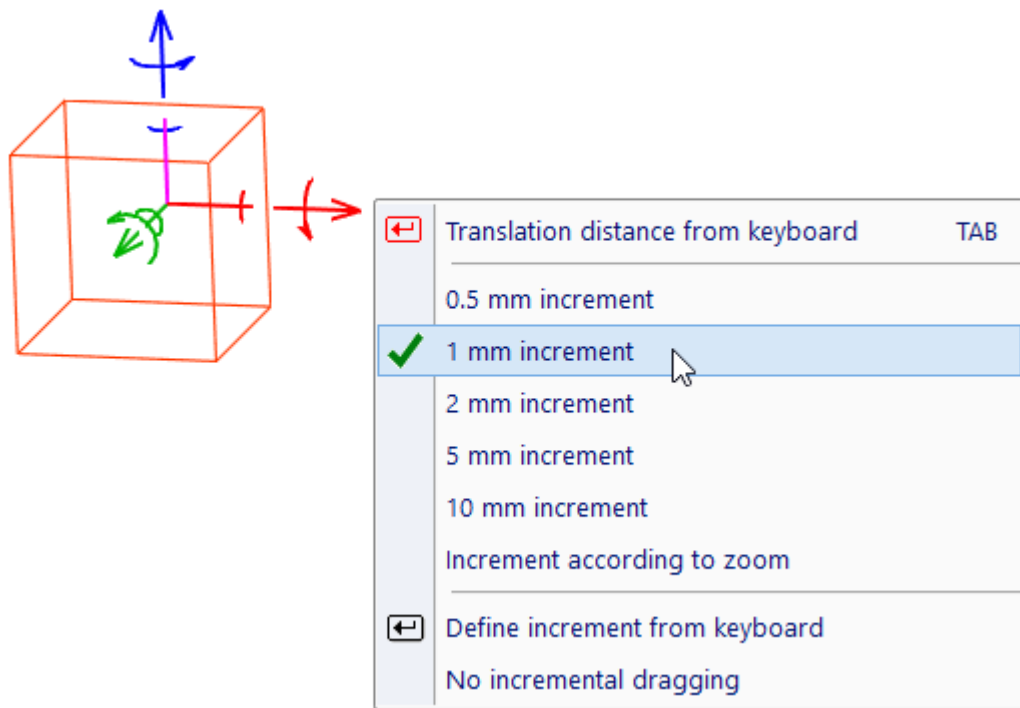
Translation distance from keyboard TAB

0.5 mm increment

1 mm increment

2 mm increment

5 mm increment

10 mm increment

Increment according to zoom

Define increment from keyboard

No incremental dragging